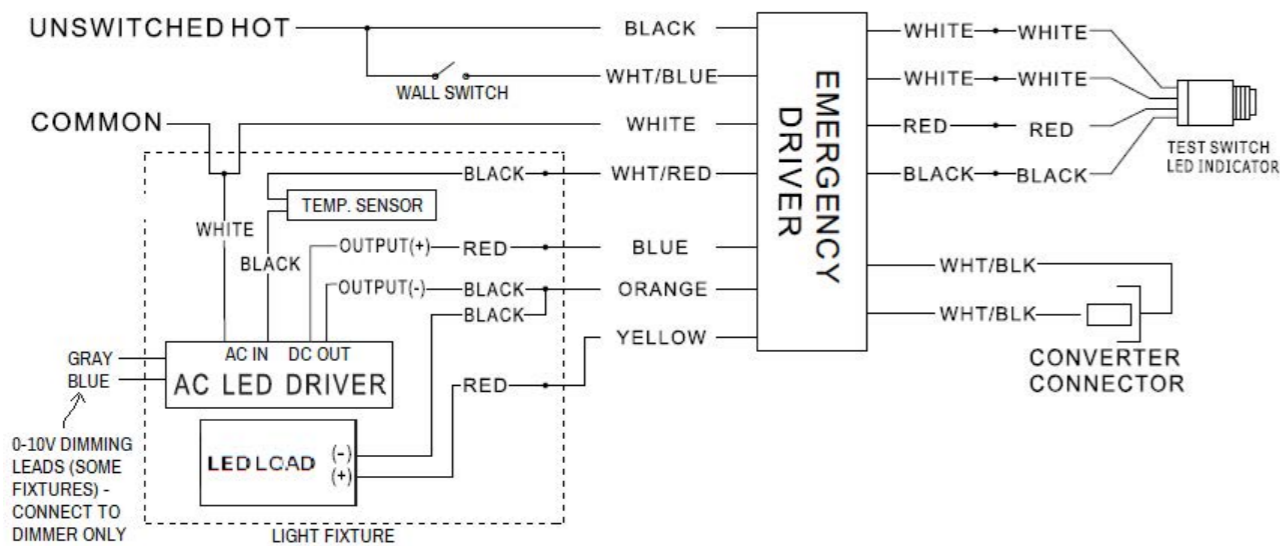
UNSWITCHED HOT
BLACK
WHT/BLUE
WALL SWITCH
COMMON
WHITE
BLACK
WHT/RED
TEMP. SENSOR
WHITE
BLACK
OUTPUT(+)
RED
BLUE
OUTPUT(-)
BLACK
ORANGE
BLACK
YELLOW
AC IN
DC OUT
GRAY
BLUE
AC LED DRIVER
RED
LED LOAD
(-)
(+)
0-10V DIMMING LEADS (SOME FIXTURES) - CONNECT TO DIMMER ONLY
LIGHT FIXTURE
EMERGENCY DRIVER
WHITE
WHITE
WHITE
WHITE
RED
RED
BLACK
BLACK
TEST SWITCH LED INDICATOR
WHT/BLK
WHT/BLK
CONVERTER CONNECTOR